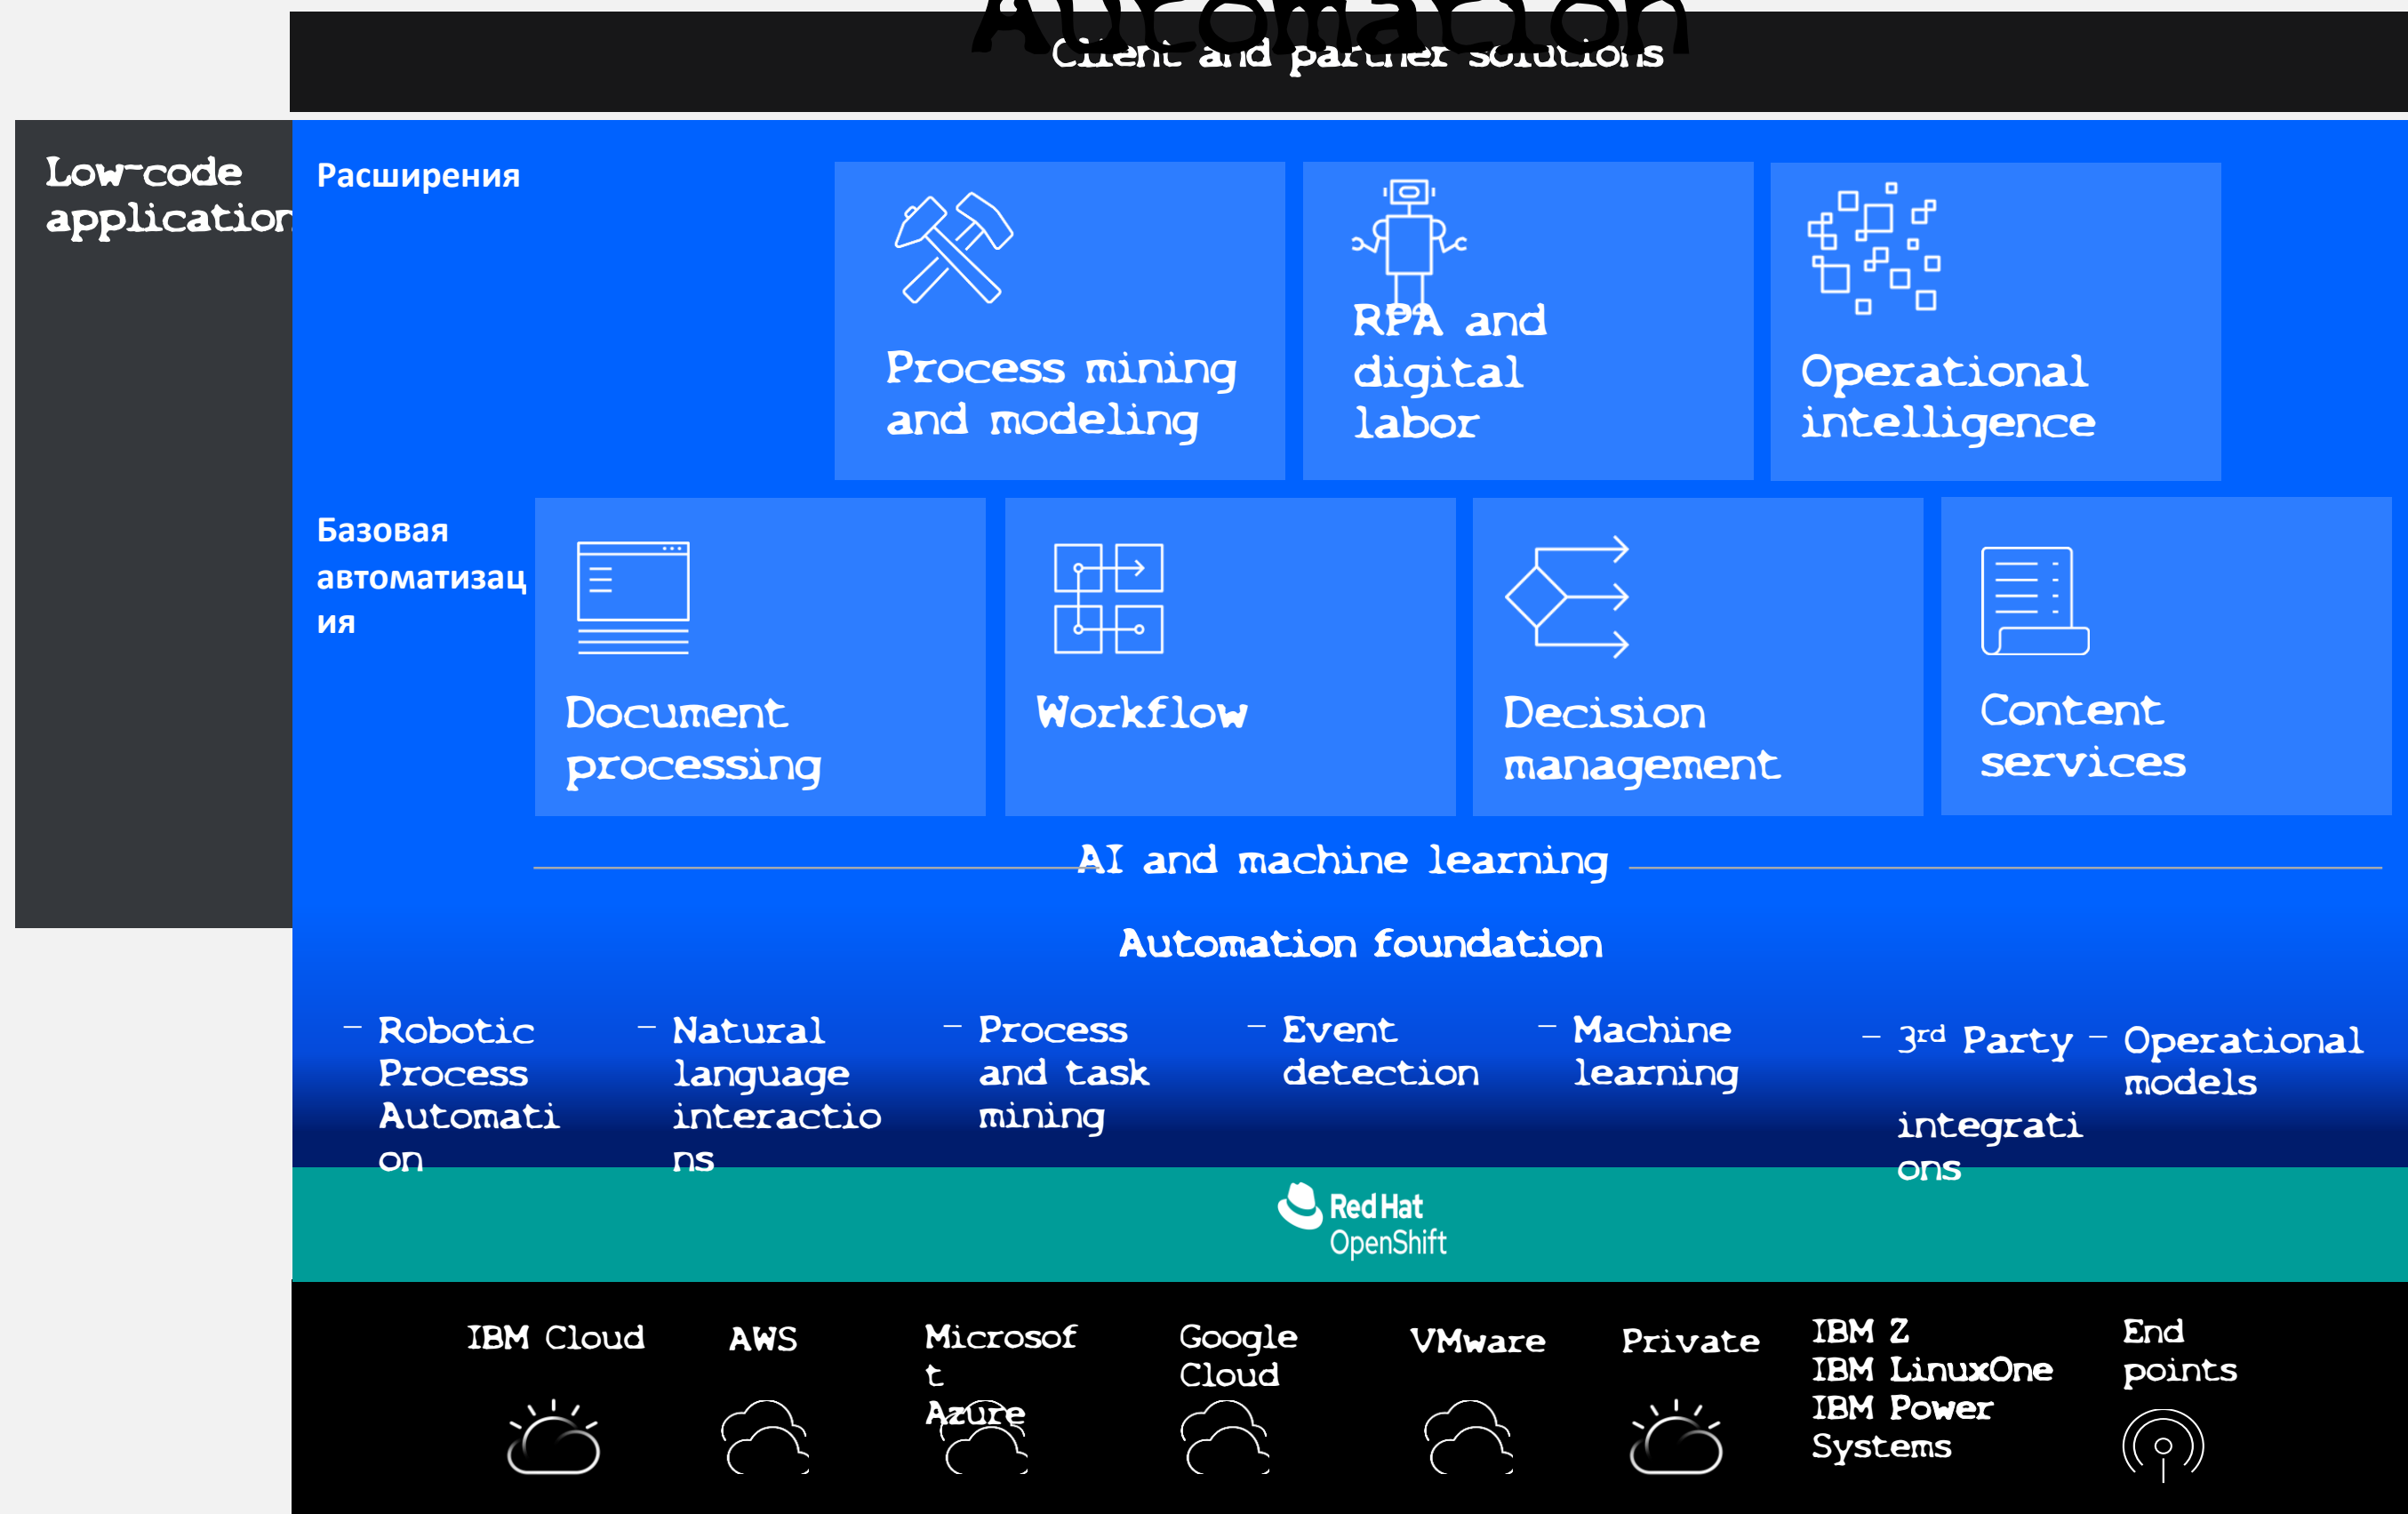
Automation

Client and partner solutions

Low-code application

Расширения

Process mining and modeling

RPA and digital labor

Operational intelligence

Базовая автоматизация

Document processing

Workflow

Decision management

Content services

AI and machine learning

Automation foundation

– Robotic Process Automation

– Natural language interactions

– Process and task mining

– Event detection

– Machine learning

– 3rd Party integrations

– Operational models

Red Hat OpenShift

IBM Cloud

AWS

Microsoft Azure

Google Cloud

VMware

Private

IBM Z
IBM LinuxOne
IBM Power Systems

End points